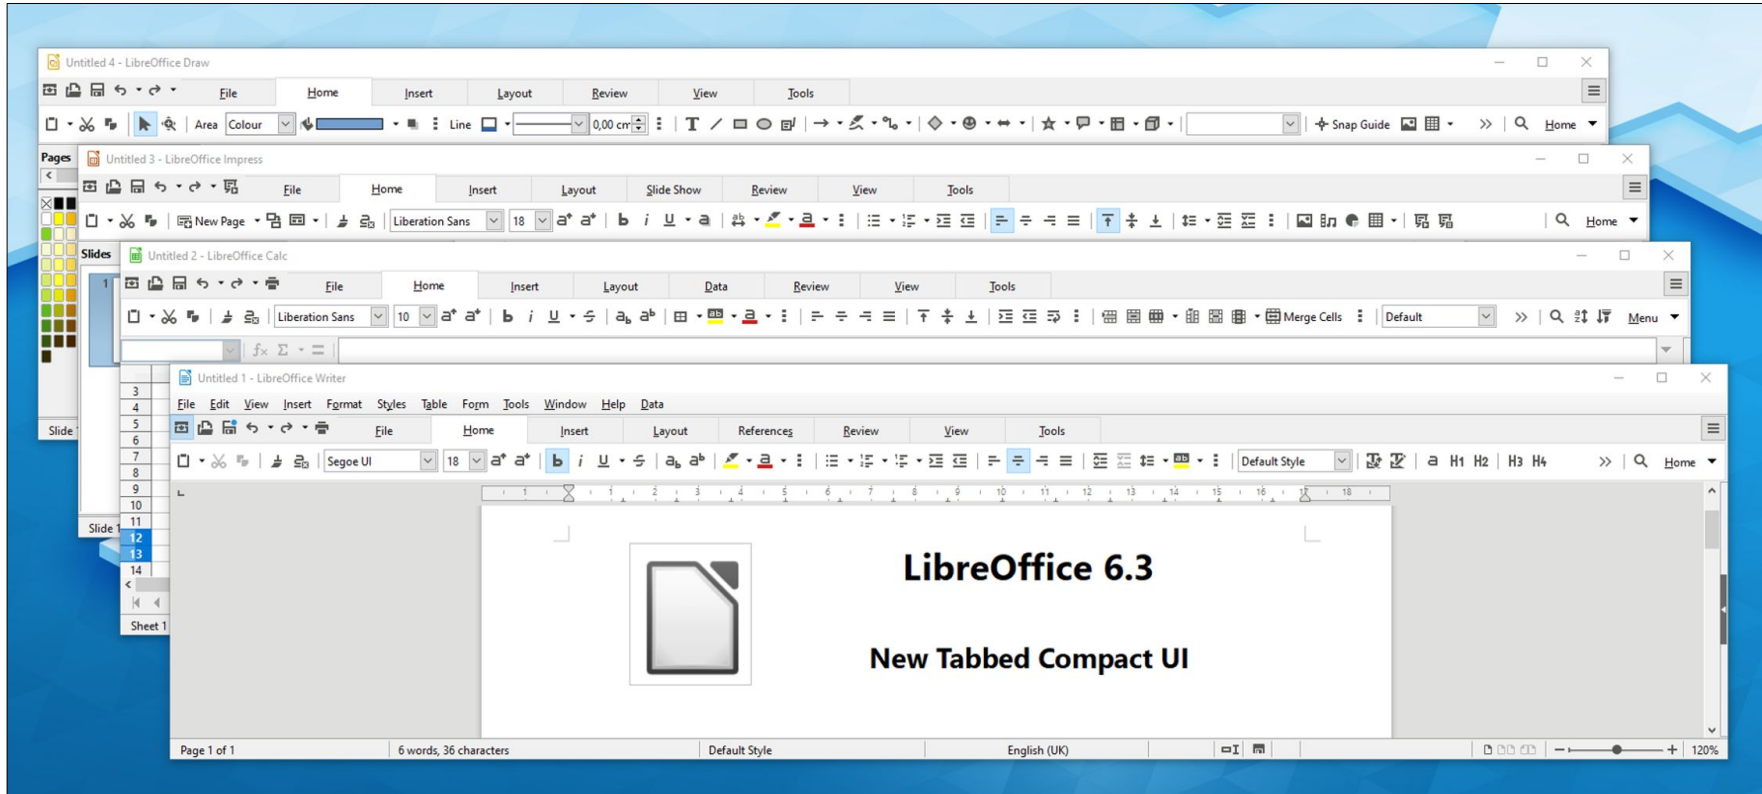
Untitled 4 - LibreOffice Draw

File Home Insert Layout Review View Tools

Area Colour Line 0,00 cm Snap Guide Home

Pages

Untitled 3 - LibreOffice Impress

File Home Insert Layout Slide Show Review View Tools

New Page Liberation Sans 18 Home

Slides

1

Slide 1

Untitled 2 - LibreOffice Calc

File Home Insert Layout Data Review View Tools

Liberation Sans 10 Merge Cells Default Menu

3
4
5
6
7
8
9
10
11
12
13
14

Sheet 1

Untitled 1 - LibreOffice Writer

File Edit View Insert Format Styles Table Form Tools Window Help Data

File Home Insert Layout References Review View Tools

Segoe UI 18 Default Style H1 H2 H3 H4 Home

1 2 3 4 5 6 7 8 9 10 11 12 13 14 15 16 17 18

LibreOffice 6.3

New Tabbed Compact UI

Page 1 of 1 6 words, 36 characters Default Style English (UK) 120%